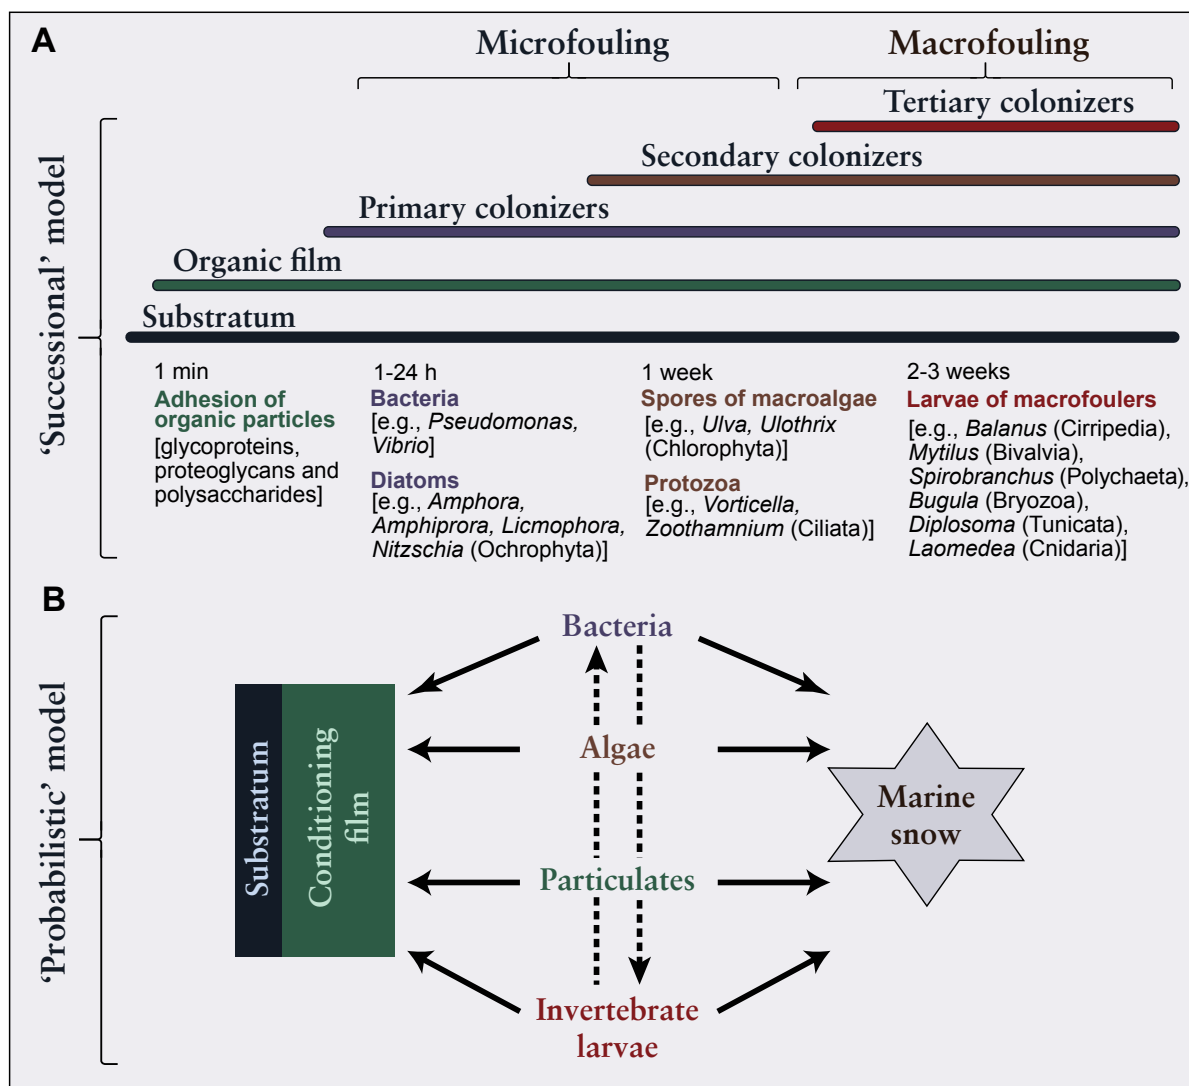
A

Microfouling

Macrofouling

Tertiary colonizers

Secondary colonizers

Primary colonizers

Organic film

Substratum

'Successional' model

1 min
Adhesion of organic particles
[glycoproteins, proteoglycans and polysaccharides]

1-24 h
Bacteria
[e.g., *Pseudomonas, Vibrio*]
Diatoms
[e.g., *Amphora, Amphiprora, Licmophora, Nitzschia* (Ochrophyta)]

1 week
Spores of macroalgae
[e.g., *Ulva, Ulothrix* (Chlorophyta)]
Protozoa
[e.g., *Vorticella, Zoothamnium* (Ciliata)]

2-3 weeks
Larvae of macrofoulers
[e.g., *Balanus* (Cirripedia), *Mytilus* (Bivalvia), *Spirobranchus* (Polychaeta), *Bugula* (Bryozoa), *Diplosoma* (Tunicata), *Laomedea* (Cnidaria)]

B

'Probabilistic' model

Substratum

Conditioning film

Bacteria

Algae

Particulates

Invertebrate larvae

Marine snow